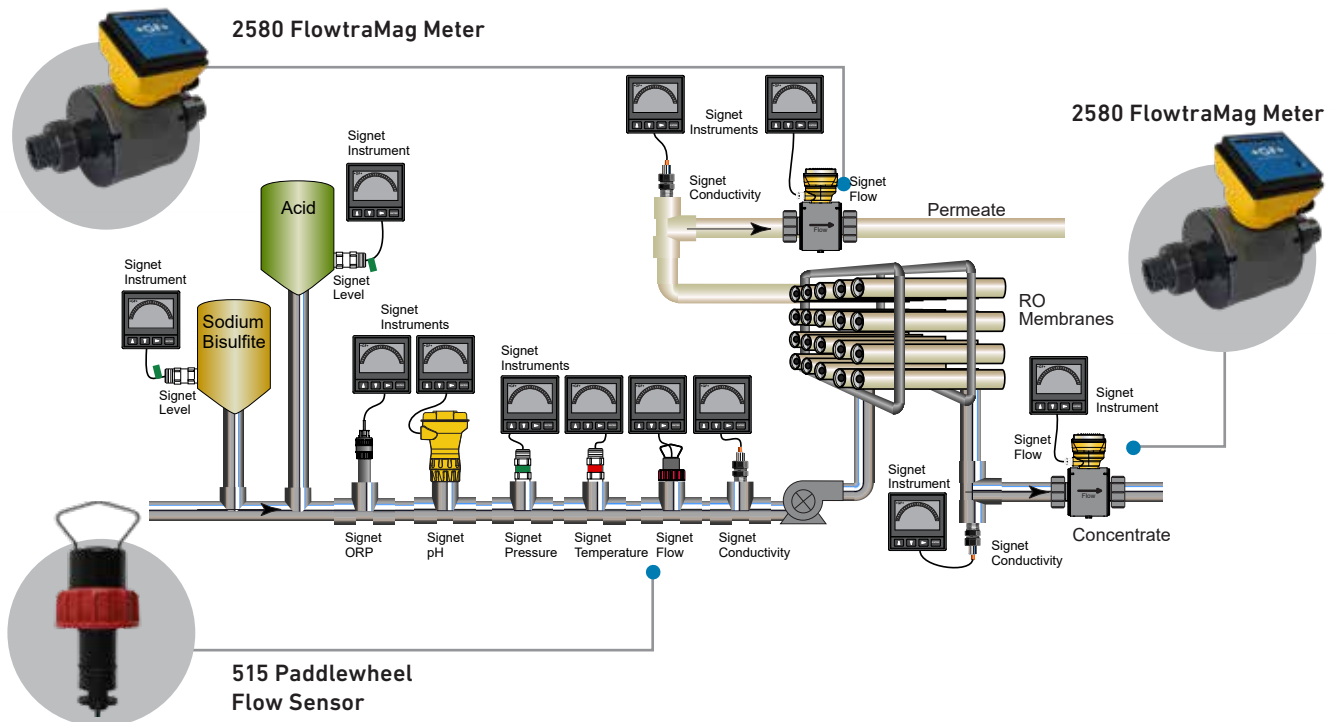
2580 FlowtraMag Meter

Signet Instruments

Signet Conductivity

Signet Flow

Permeate

2580 FlowtraMag Meter

Signet Instrument

Acid

Signet Level

Signet Instrument

Sodium Bisulfite

Signet Level

Signet Instruments

Signet Instruments

RO Membranes

Signet Instrument

Signet Flow

Flow

Signet Instrument

Concentrate

Signet Conductivity

Signet ORP

Signet pH

Signet Pressure

Signet Temperature

Signet Flow

Signet Conductivity

Flow

515 Paddlewheel Flow Sensor